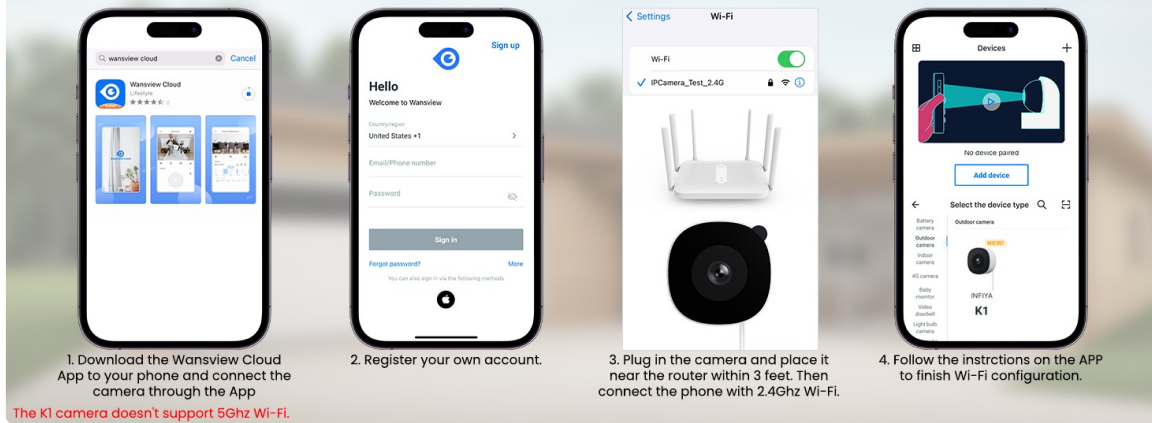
wansview cloud Cancel

Wansview Cloud
Lifestyle

Sign up

Hello
Welcome to Wansview

Country/region
United States +1

Email/Phone number

Password

Sign in

Forgot password?
More

You can also sign in via the following methods

Settings
Wi-Fi

Wi-Fi

IPCamera_Test_2.4G

Devices

No device paired

Add device

Select the device type

Battery camera
Outdoor camera
Indoor camera
4G camera
Baby monitor
Video doorbell
Light bulb camera

Outdoor camera

NEW!

INFIYA
K1

1. Download the Wansview Cloud App to your phone and connect the camera through the App

The K1 camera doesn't support 5Ghz Wi-Fi.

2. Register your own account.

3. Plug in the camera and place it near the router within 3 feet. Then connect the phone with 2.4Ghz Wi-Fi.

4. Follow the instrctions on the APP to finish Wi-Fi configuration.